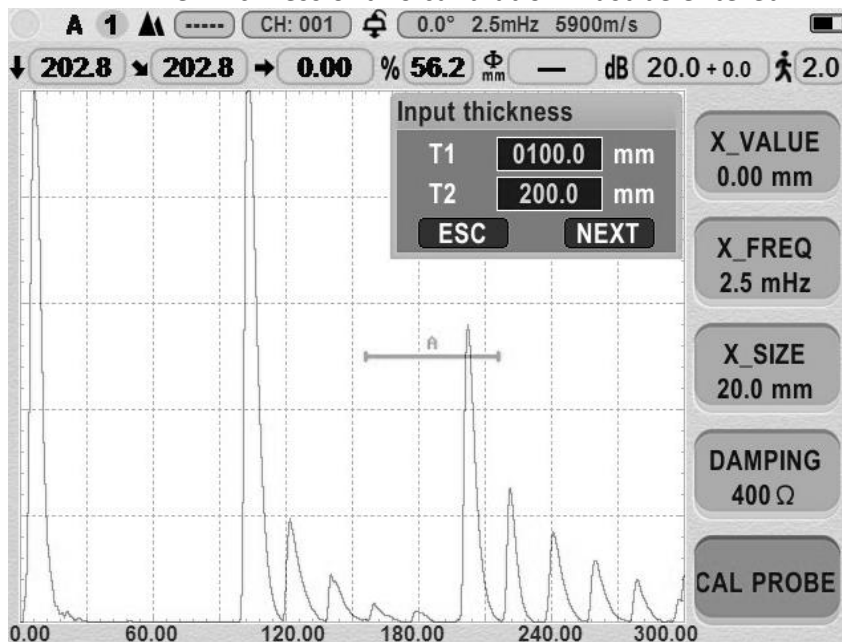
A 1 ----- CH: 001 0.0° 2.5mHz 5900m/s

202.8 202.8 0.00 % 56.2 $\Phi_{mm}$ — dB 20.0 + 0.0 2.0

Input thickness

T1 0100.0 mm

T2 200.0 mm

ESC NEXT

X_VALUE
0.00 mm

X_FREQ
2.5 mHz

X_SIZE
20.0 mm

DAMPING
400 Ω

CAL PROBE

A

0.00 60.00 120.00 180.00 240.00 300.00